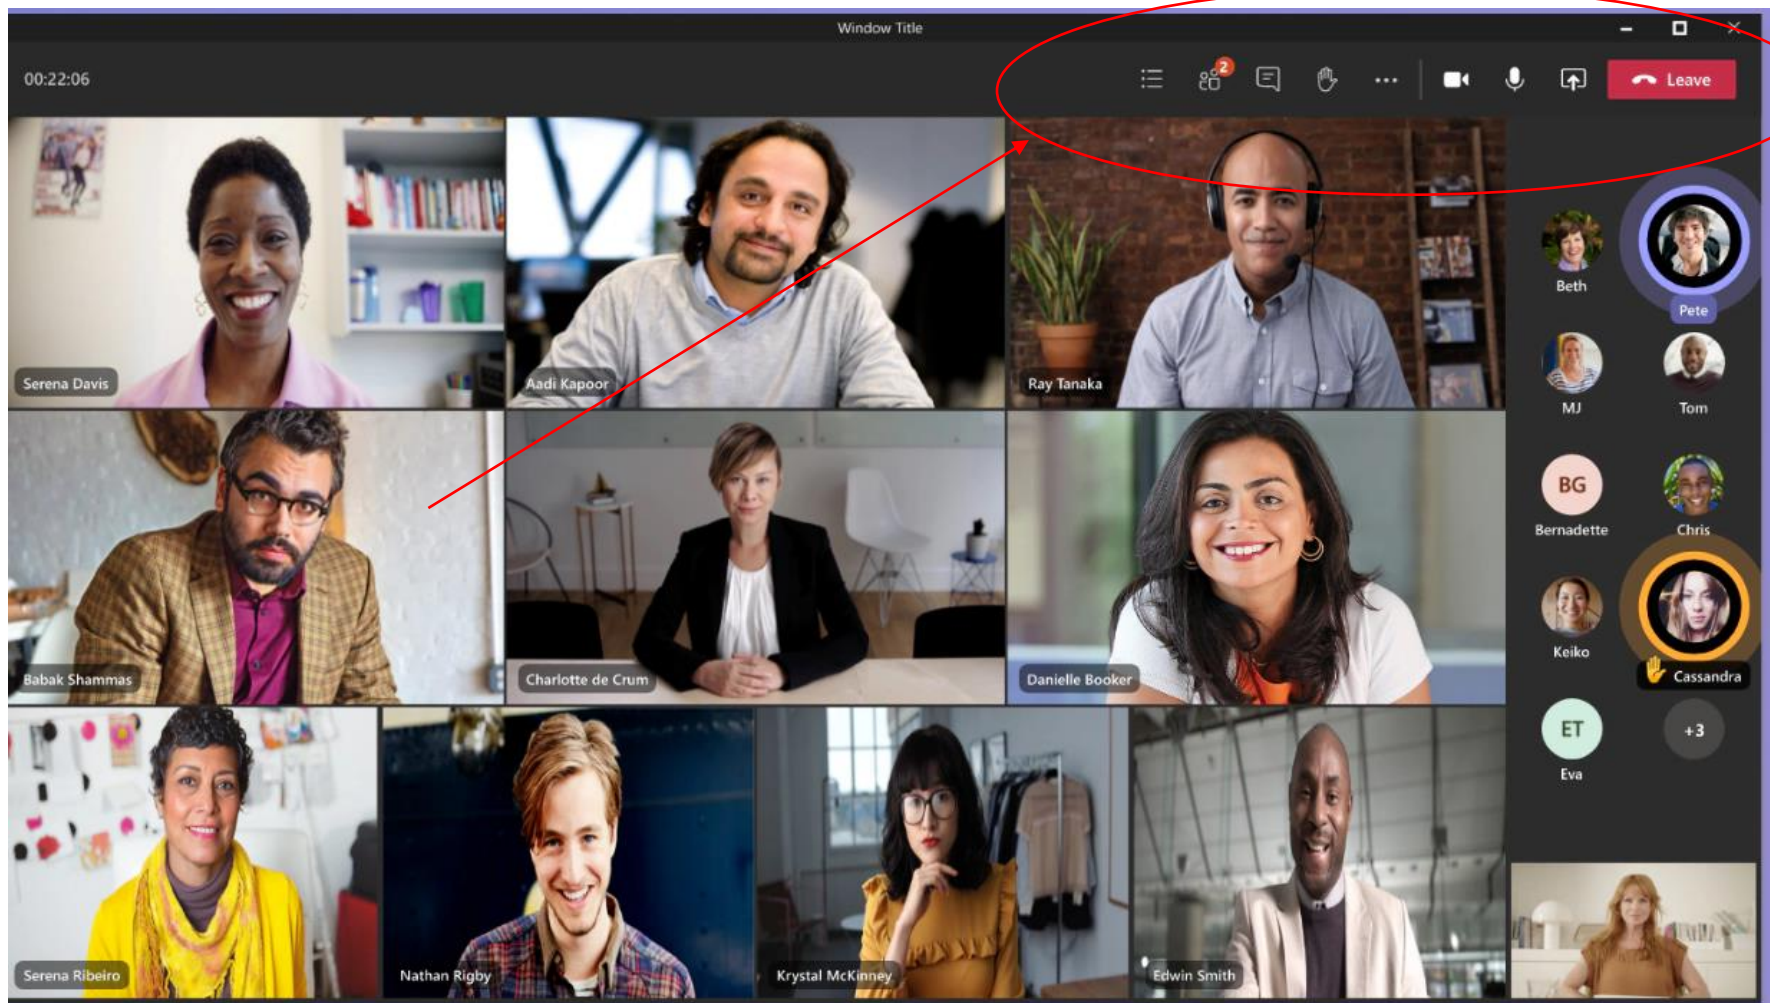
Window Title

00:22:06

2

Leave

Serena Davis

Aadi Kapoor

Ray Tanaka

Beth

Pete

MJ

Tom

Babak Shammas

Charlotte de Crum

Danielle Booker

BG

Bernadette

Chris

Keiko

Cassandra

ET

Eva

+3

Serena Ribeiro

Nathan Rigby

Krystal McKinney

Edwin Smith